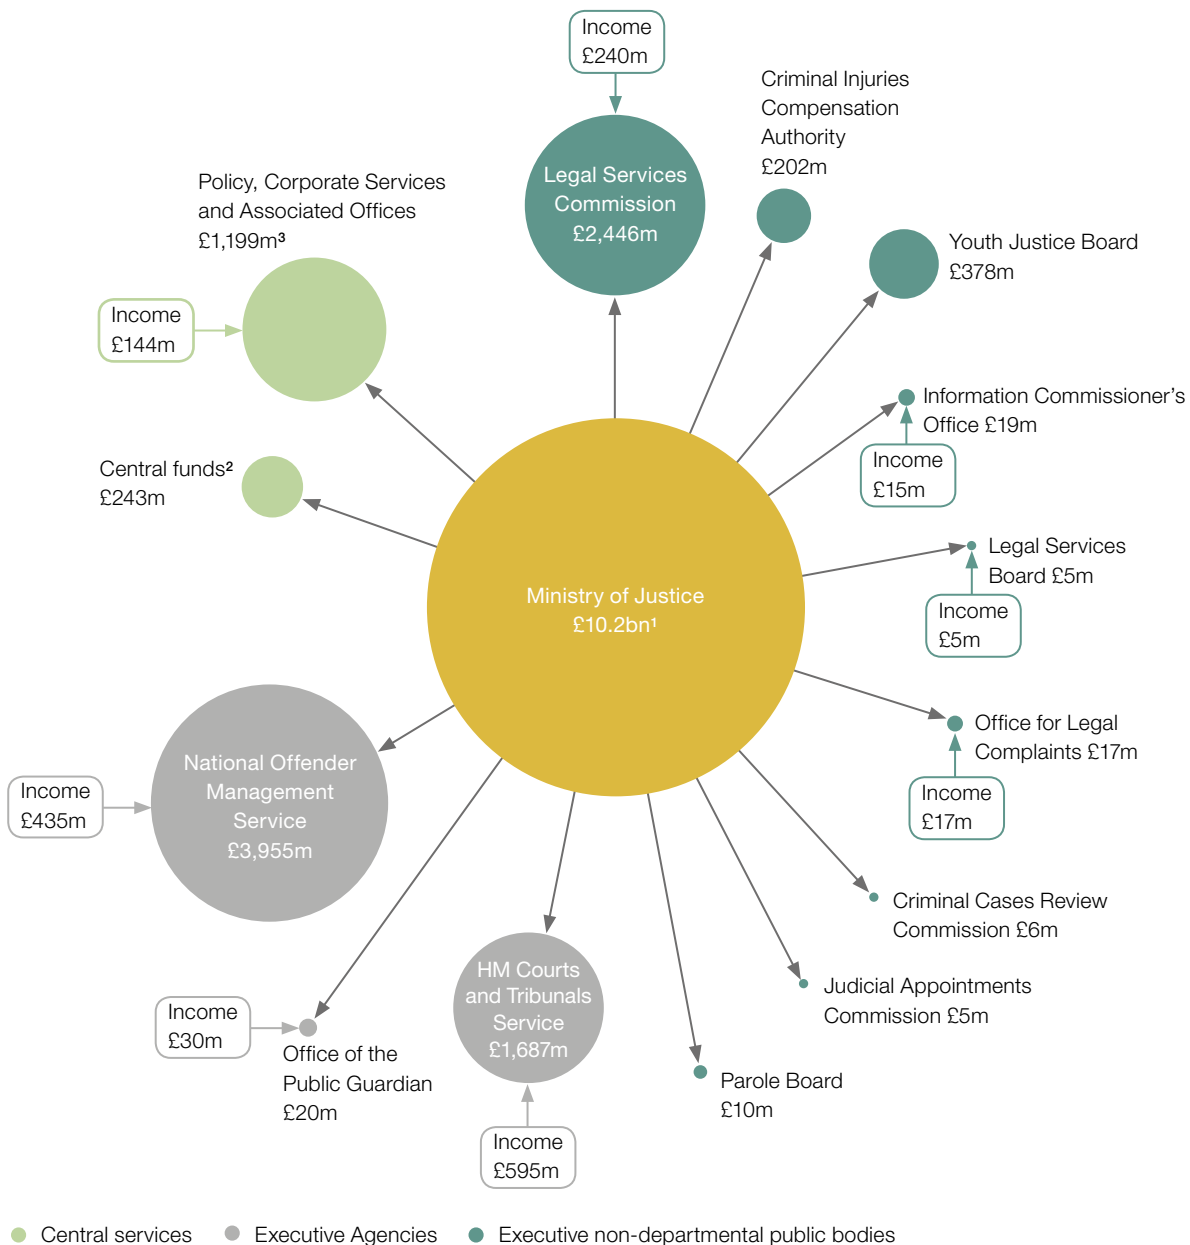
Income
£240m

Legal Services Commission £2,446m

Criminal Injuries Compensation Authority £202m

Policy, Corporate Services and Associated Offices £1,199m³

Youth Justice Board £378m

Income
£144m

Information Commissioner's Office £19m

Income
£15m

Central funds² £243m

Legal Services Board £5m

Income
£5m

Ministry of Justice £10.2bn¹

Office for Legal Complaints £17m

Income
£17m

Income
£435m

National Offender Management Service £3,955m

Criminal Cases Review Commission £6m

Judicial Appointments Commission £5m

Income
£30m

Office of the Public Guardian £20m

HM Courts and Tribunals Service £1,687m

Parole Board £10m

Income
£595m

Central services Executive Agencies Executive non-departmental public bodies